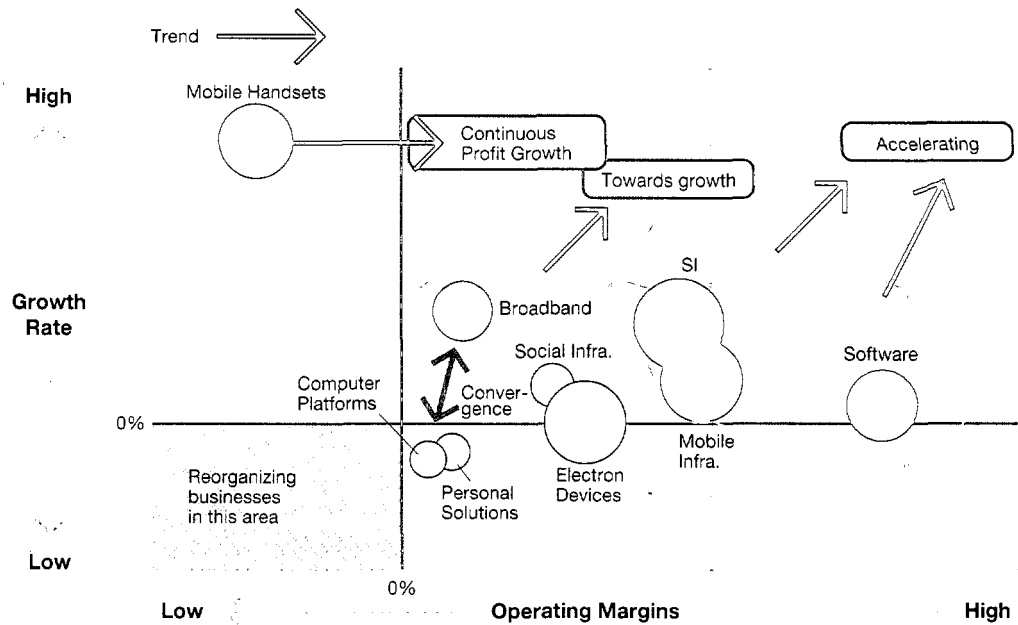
Trend

High

Mobile Handsets

Continuous Profit Growth

Accelerating

Towards growth

Growth Rate

SI

Broadband

Social Infra.

Software

Computer Platforms

Convergence

0%

Mobile Infra.

Reorganizing businesses in this area

Personal Solutions

Electron Devices

Low

0%

Low

Operating Margins

High